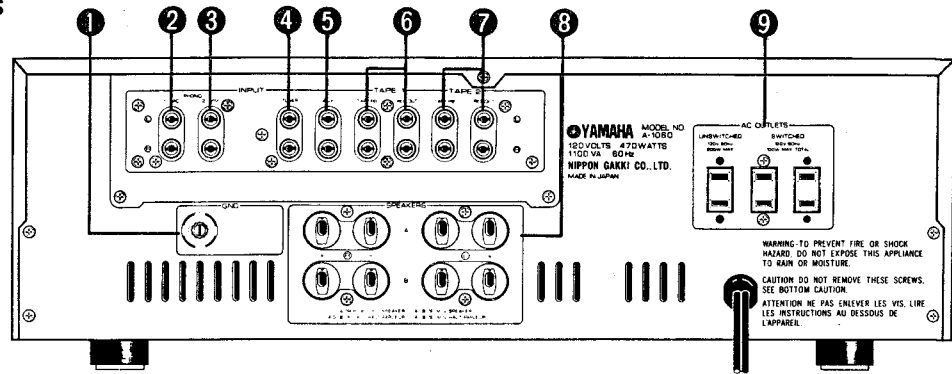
1 2 3 4 5 6 7 8 9

INPUT
PHONO
TAPE
TAPE

YAMAHA MODEL NO. A-1060
120VOLTS 470WATTS
1100 VA 60Hz
NIPPON GAKKI CO., LTD.
MADE IN JAPAN

AC OUTLETS
UNSWITCHED
SWITCHED

GND

SPEAKERS
A
B

WARNING-TO PREVENT FIRE OR SHOCK HAZARD, DO NOT EXPOSE THIS APPLIANCE TO RAIN OR MOISTURE.

CAUTION: DO NOT REMOVE THESE SCREWS. SEE BOTTOM CAUTION.

ATTENTION: NE PAS ENLEVER LES VIS. LIRE LES INSTRUCTIONS AU DESSOUS DE L'APPAREIL.